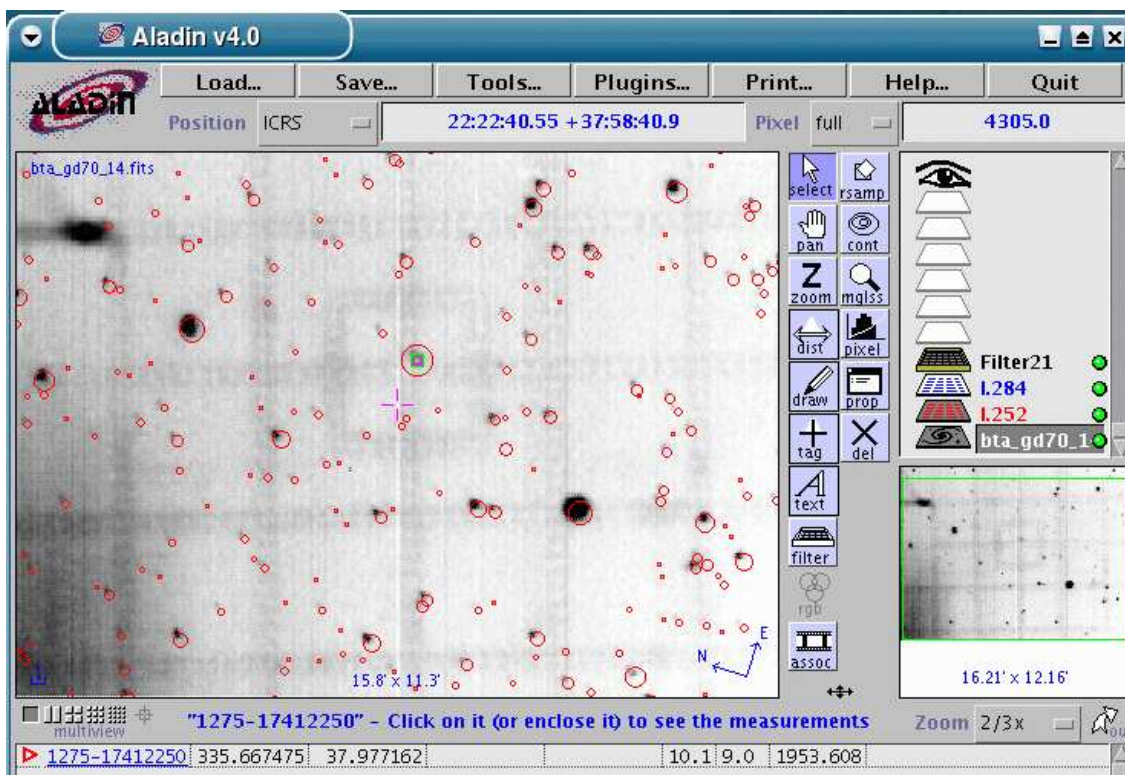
Aladin v4.0

ALADIN

Load... Save... Tools... Plugins... Print... Help... Quit

Position ICRS 22:22:40.55 +37:58:40.9 Pixel full 4305.0

bta_gd70_14.fits

select rsamp pan cont zoom mglss dist pixel draw prop tag del text filter rgb assoc

Filter21
I.284
I.252
bta_gd70_1

15.8' x 11.3'

N E

16.21' x 12.16'

multiview

"1275-17412250" - Click on it (or enclose it) to see the measurements

Zoom 2/3x

1275-17412250 335.667475 37.977162 10.1 9.0 1953.608